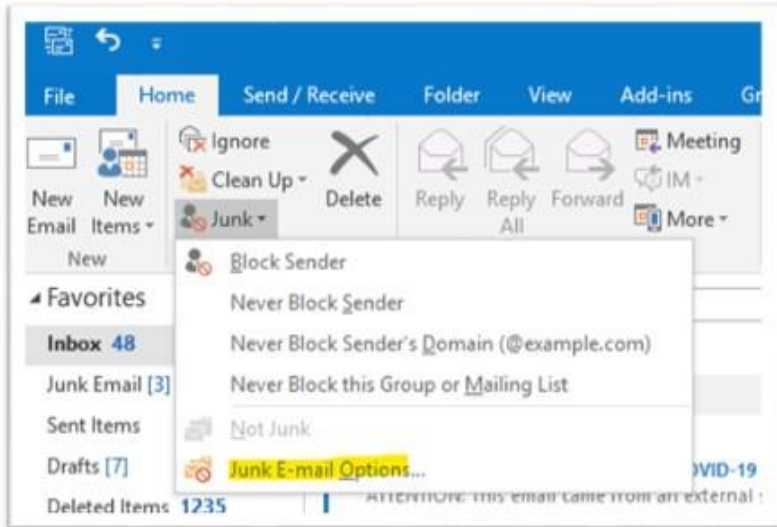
File Home Send / Receive Folder View Add-ins G

New Email New Items ▾ New

Ignore
Clean Up ▾
Junk ▾

Delete

Reply Reply All Forward

Meeting
IM ▾
More ▾

Block Sender
Never Block Sender
Never Block Sender's Domain (@example.com)
Never Block this Group or Mailing List
Not Junk
Junk E-mail Options...

◢ Favorites
Inbox 48
Junk Email [3]
Sent Items
Drafts [7]
Deleted Items 1235

OVID-19
ATTENTION: This email came from an external